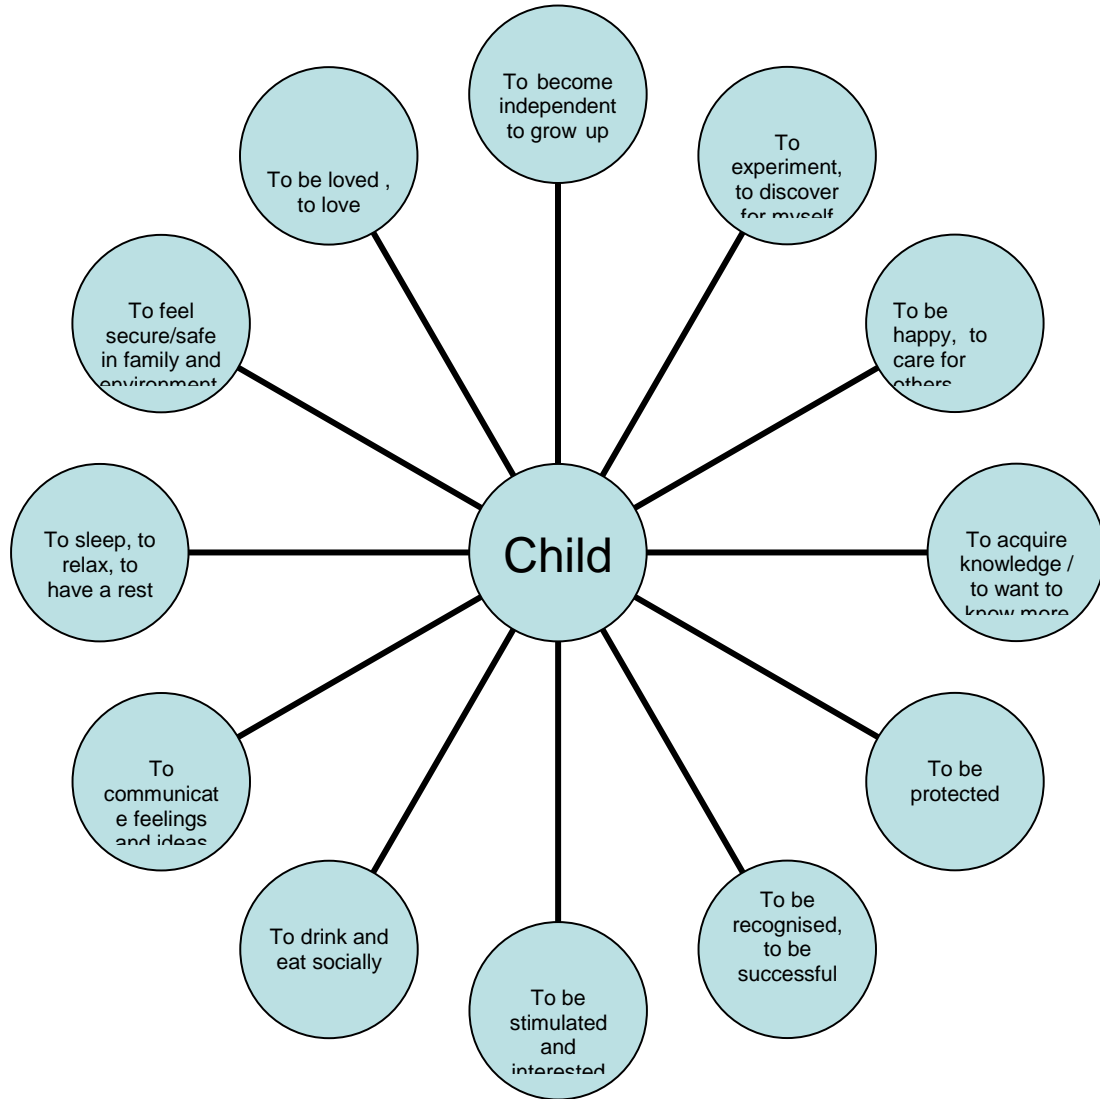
Child

To become independent to grow up

To experiment, to discover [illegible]

To be happy, to care for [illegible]

To acquire knowledge / to want to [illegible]

To be protected

To be recognised, to be successful

To be stimulated and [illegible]

To drink and eat socially

To communicate feelings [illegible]

To sleep, to relax, to have a rest

To feel secure/safe in family and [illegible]

To be loved , to love